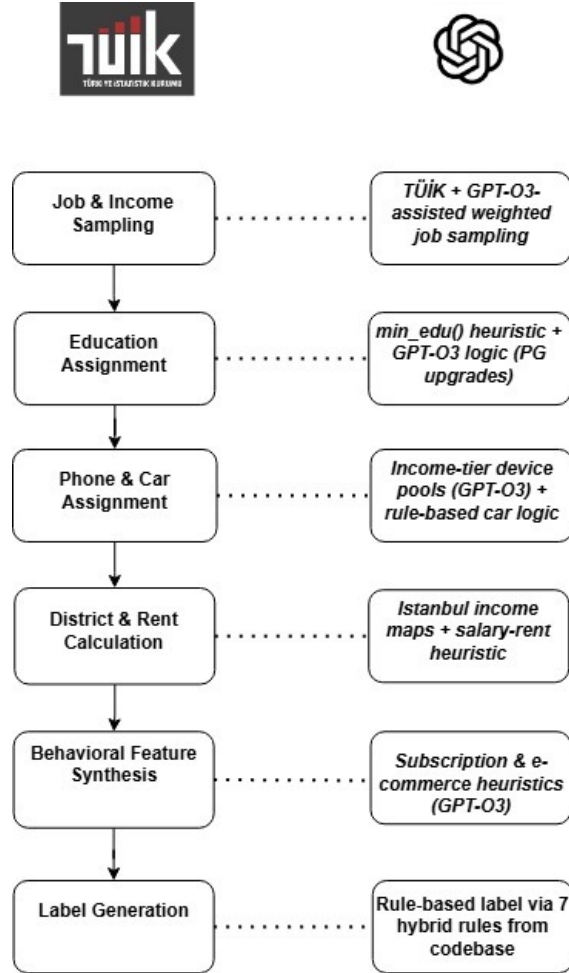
TÜİK
TÜRKİYE İSTATİSTİK KURUMU

Job & Income Sampling

TÜİK + GPT-O3-assisted weighted job sampling

Education Assignment

min_edu() heuristic + GPT-O3 logic (PG upgrades)

Phone & Car Assignment

Income-tier device pools (GPT-O3) + rule-based car logic

District & Rent Calculation

Istanbul income maps + salary-rent heuristic

Behavioral Feature Synthesis

Subscription & e-commerce heuristics (GPT-O3)

Label Generation

Rule-based label via 7 hybrid rules from codebase